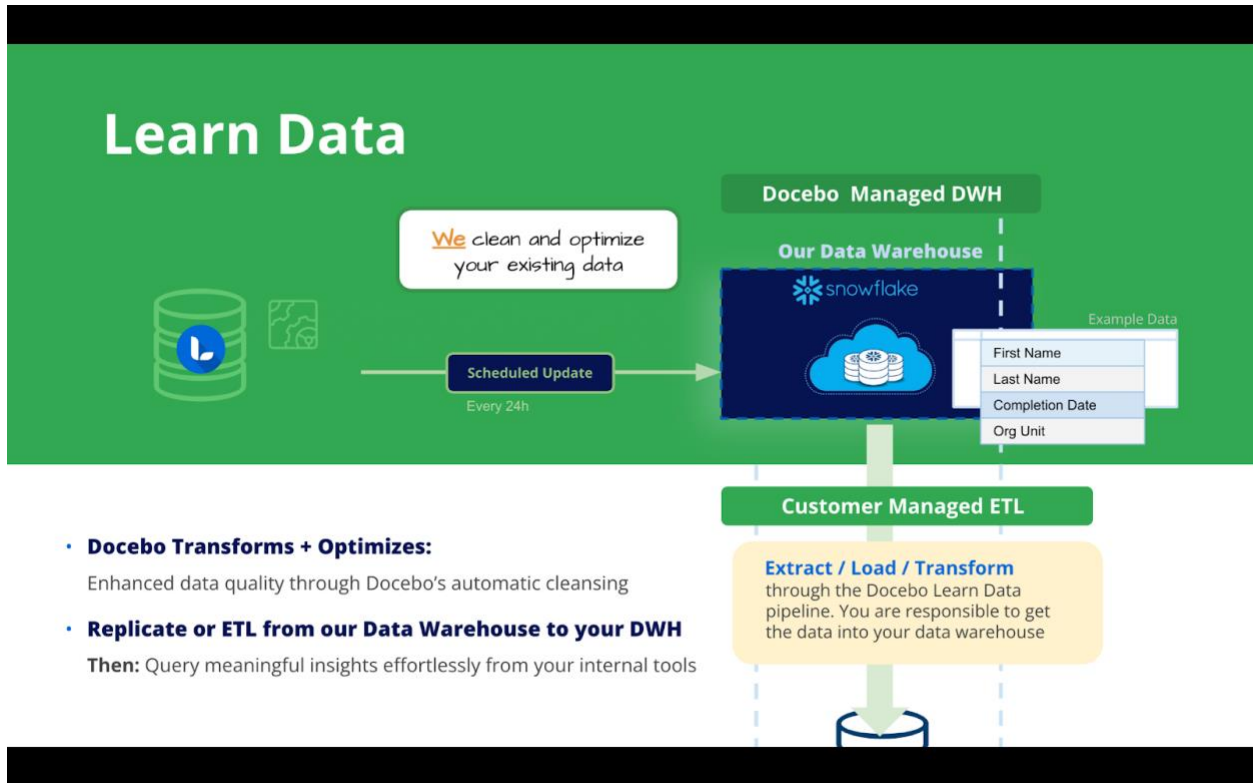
Learn Data

We clean and optimize your existing data

Docebo Managed DWH

Our Data Warehouse

snowflake

Example Data

| First Name |
|---|
| Last Name |
| Completion Date |
| Org Unit |

Scheduled Update

Every 24h

Customer Managed ETL

• Docebo Transforms + Optimizes:

Enhanced data quality through Docebo's automatic cleansing

• Replicate or ETL from our Data Warehouse to your DWH

Then: Query meaningful insights effortlessly from your internal tools

Extract / Load / Transform through the Docebo Learn Data pipeline. You are responsible to get the data into your data warehouse